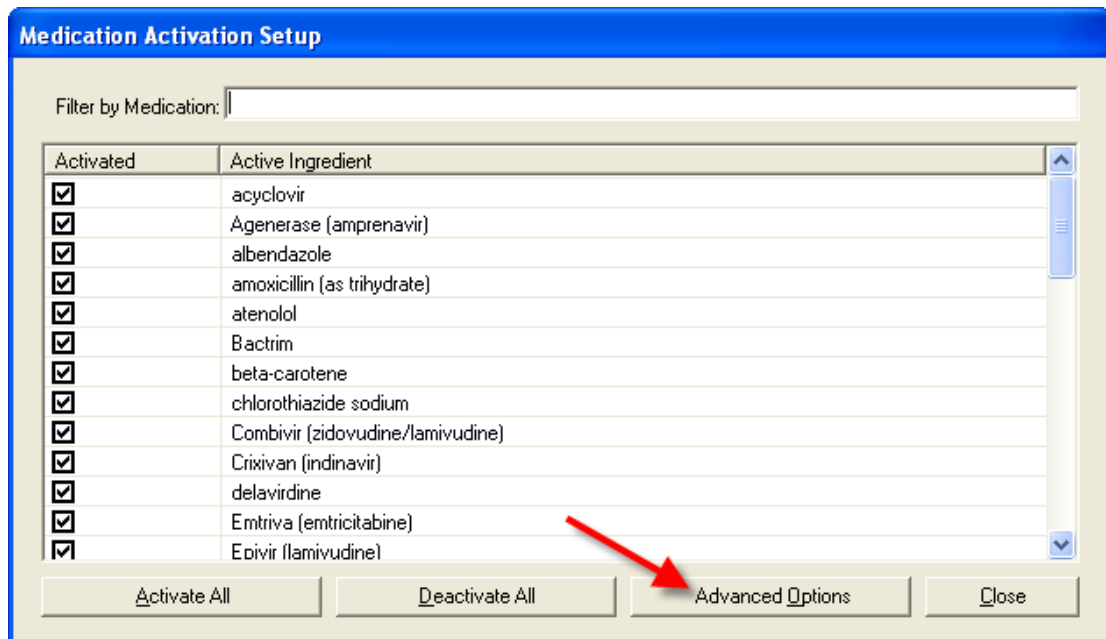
Medication Activation Setup

Filter by Medication:

| Activated | Active Ingredient |
|---|---|
| ☑ | acyclovir |
| ☑ | Agenerase (amprenavir) |
| ☑ | albendazole |
| ☑ | amoxicillin (as trihydrate) |
| ☑ | atenolol |
| ☑ | Bactrim |
| ☑ | beta-carotene |
| ☑ | chlorothiazide sodium |
| ☑ | Combivir (zidovudine/lamivudine) |
| ☑ | Crixivan (indinavir) |
| ☑ | delavirdine |
| ☑ | Emtriva (emtricitabine) |
| ☑ | Epivir (lamivudine) |

Activate All

Deactivate All

Advanced Options

Close